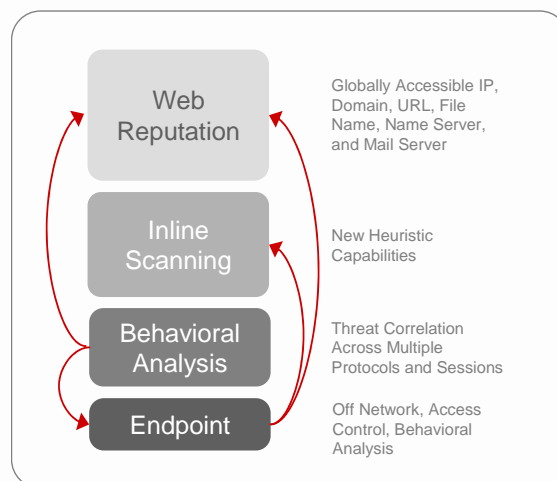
Web Reputation

Globally Accessible IP, Domain, URL, File Name, Name Server, and Mail Server

Inline Scanning

New Heuristic Capabilities

Behavioral Analysis

Threat Correlation Across Multiple Protocols and Sessions

Endpoint

Off Network, Access Control, Behavioral Analysis